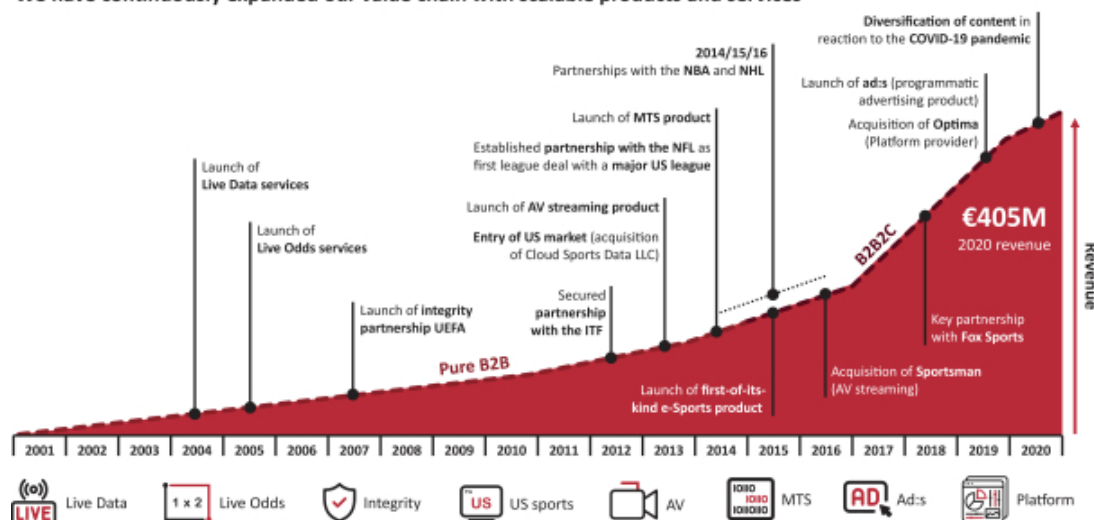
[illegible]

Diversification of content in reaction to the COVID-19 pandemic

2014/15/16
Partnerships with the NBA and NHL

Launch of ad:s (programmatic advertising product)

Acquisition of Optima (Platform provider)

Launch of MTS product

Established partnership with the NFL as first league deal with a major US league

Launch of Live Data services

Launch of Live Odds services

Launch of AV streaming product

Entry of US market (acquisition of Cloud Sports Data LLC)

€405M
2020 revenue

B2B2C

Revenue

Launch of integrity partnership UEFA

Secured partnership with the ITF

Key partnership with Fox Sports

Pure B2B

Acquisition of Sportsman (AV streaming)

Launch of first-of-its-kind e-Sports product

| 2001 | 2002 | 2003 | 2004 | 2005 | 2006 | 2007 | 2008 | 2009 | 2010 | 2011 | 2012 | 2013 | 2014 | 2015 | 2016 | 2017 | 2018 | 2019 | 2020 |
|---|---|---|---|---|---|---|---|---|---|---|---|---|---|---|---|---|---|---|---|

LIVE Live Data
1 x 2 Live Odds
Integrity
US US sports
AV
MTS
AD Ad:s
Platform